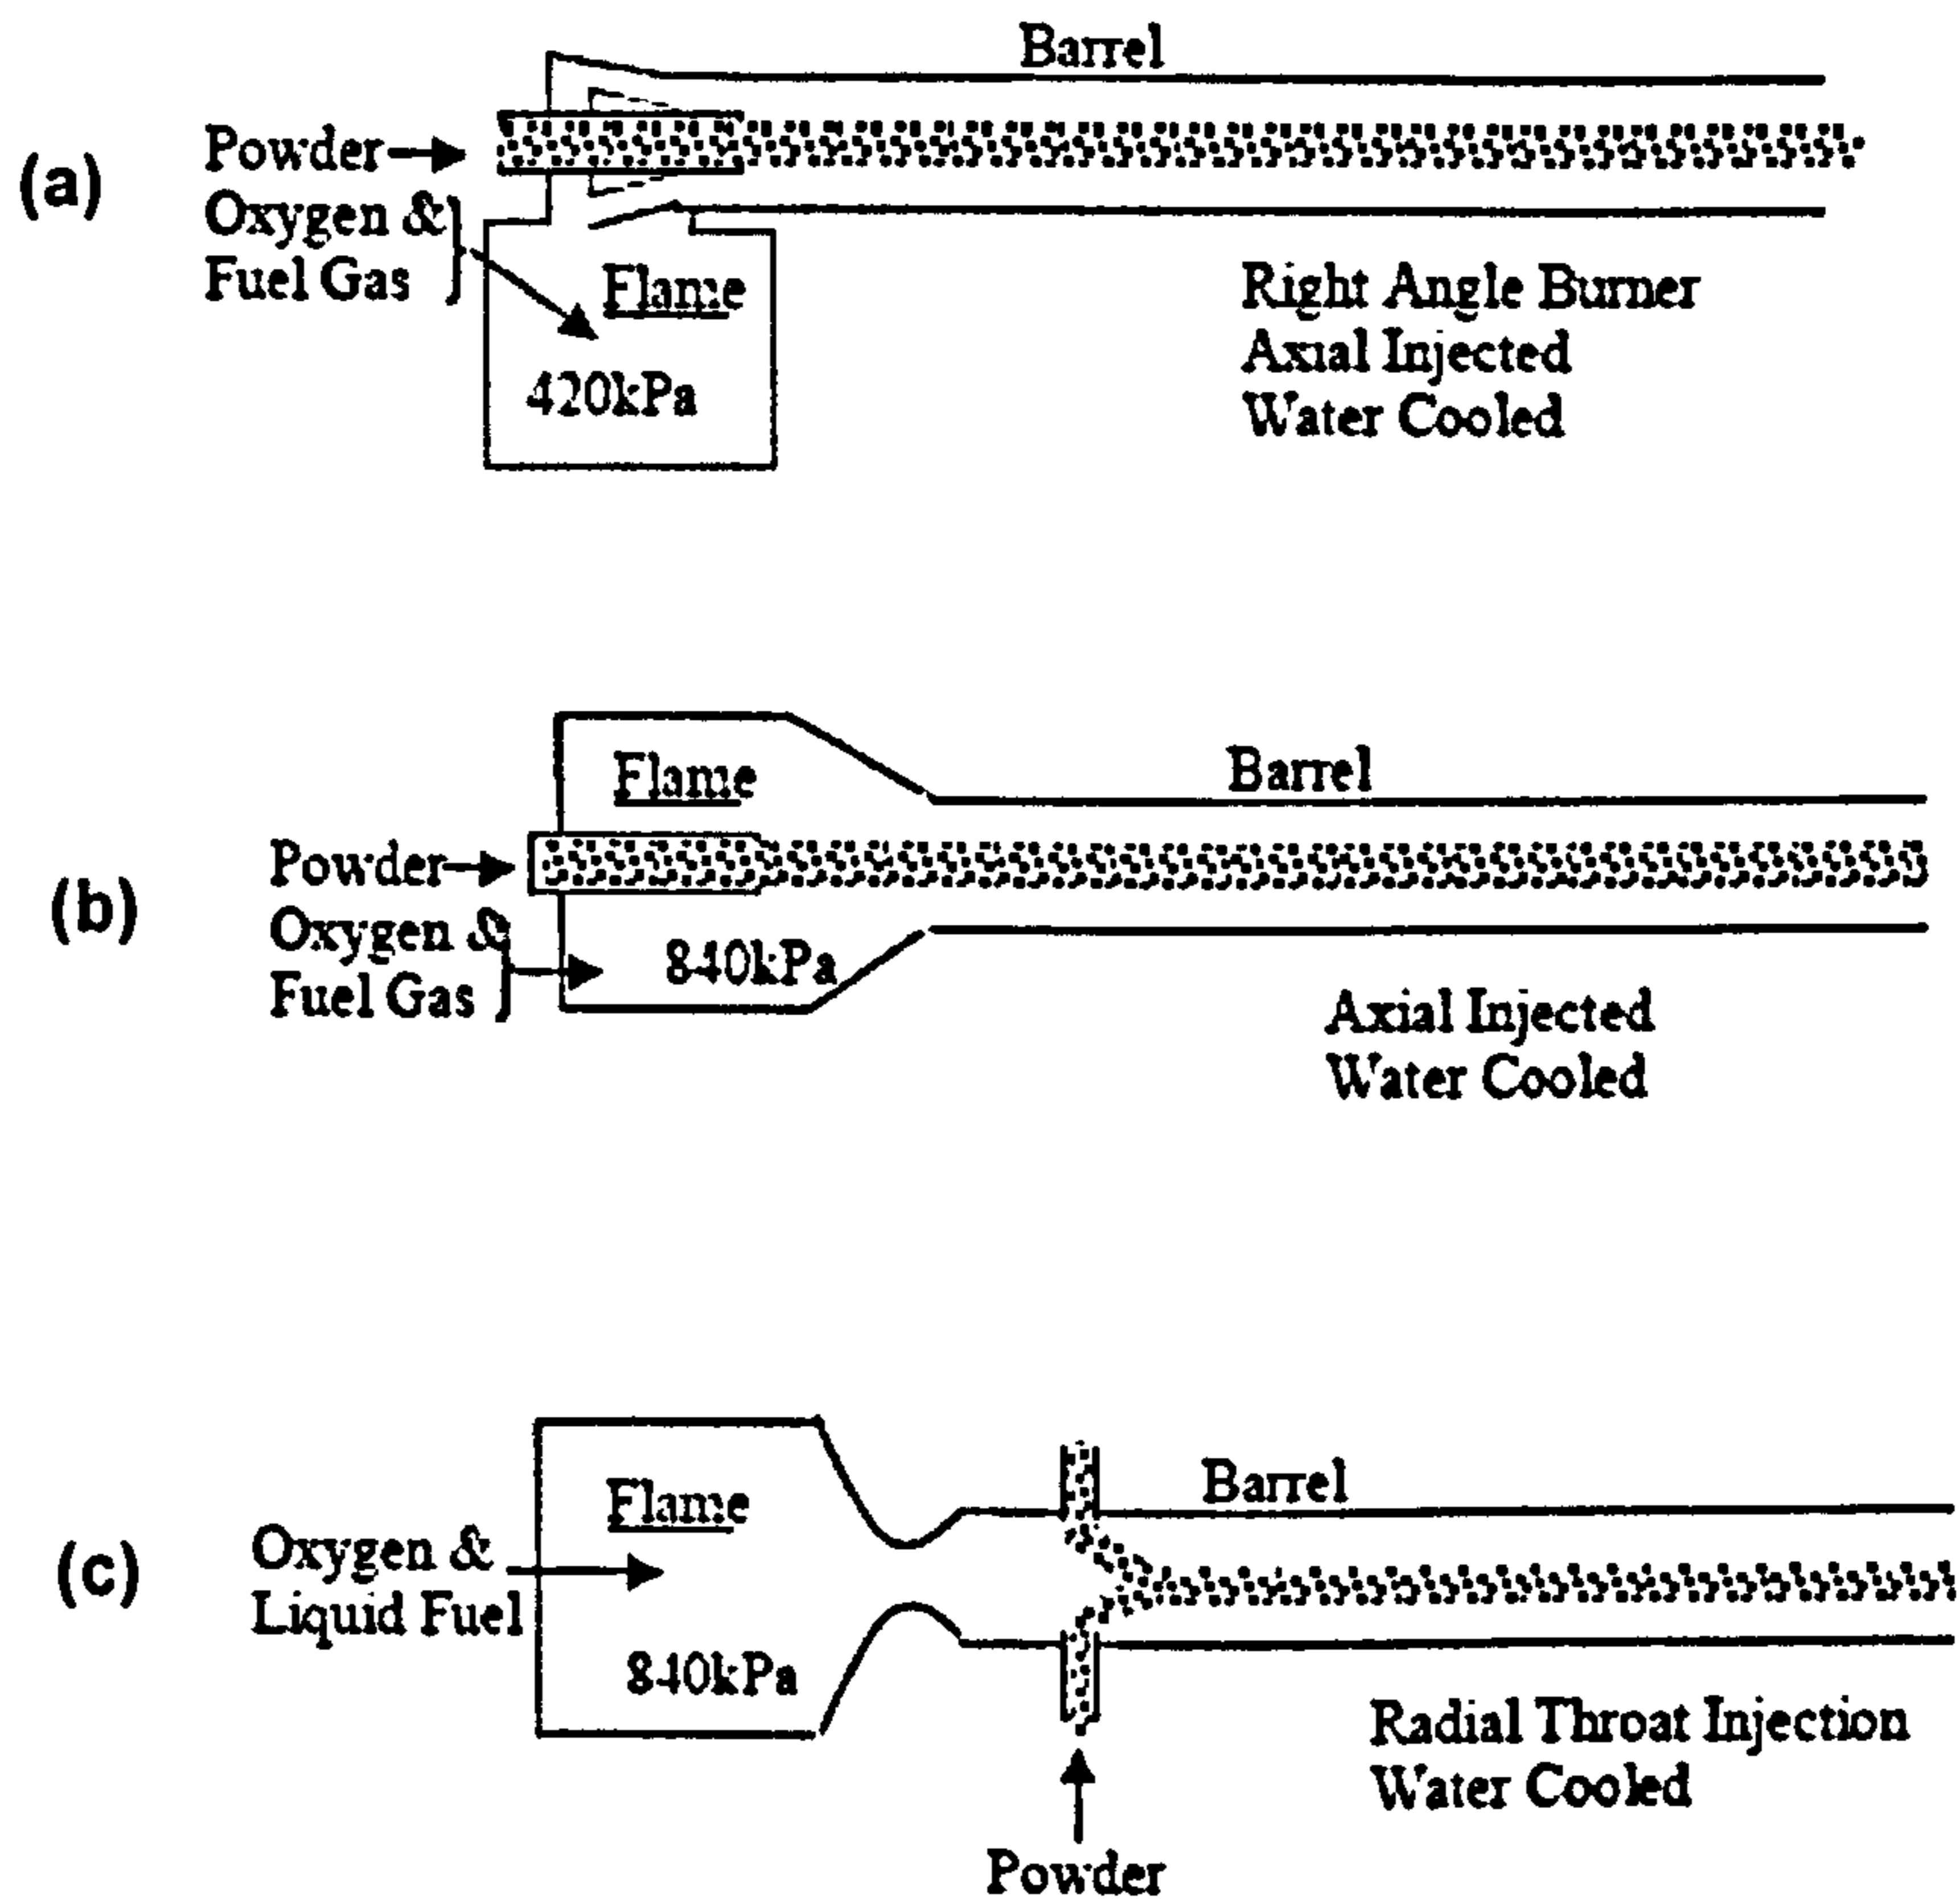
Barrel

(a)

Powder

Oxygen & Fuel Gas

Flame

420kPa

Right Angle Burner
Axial Injected
Water Cooled

Flame

Barrel

(b)

Powder

Oxygen & Fuel Gas

840kPa

Axial Injected
Water Cooled

Flame

Barrel

(c)

Oxygen & Liquid Fuel

840kPa

Radial Throat Injection
Water Cooled

Powder